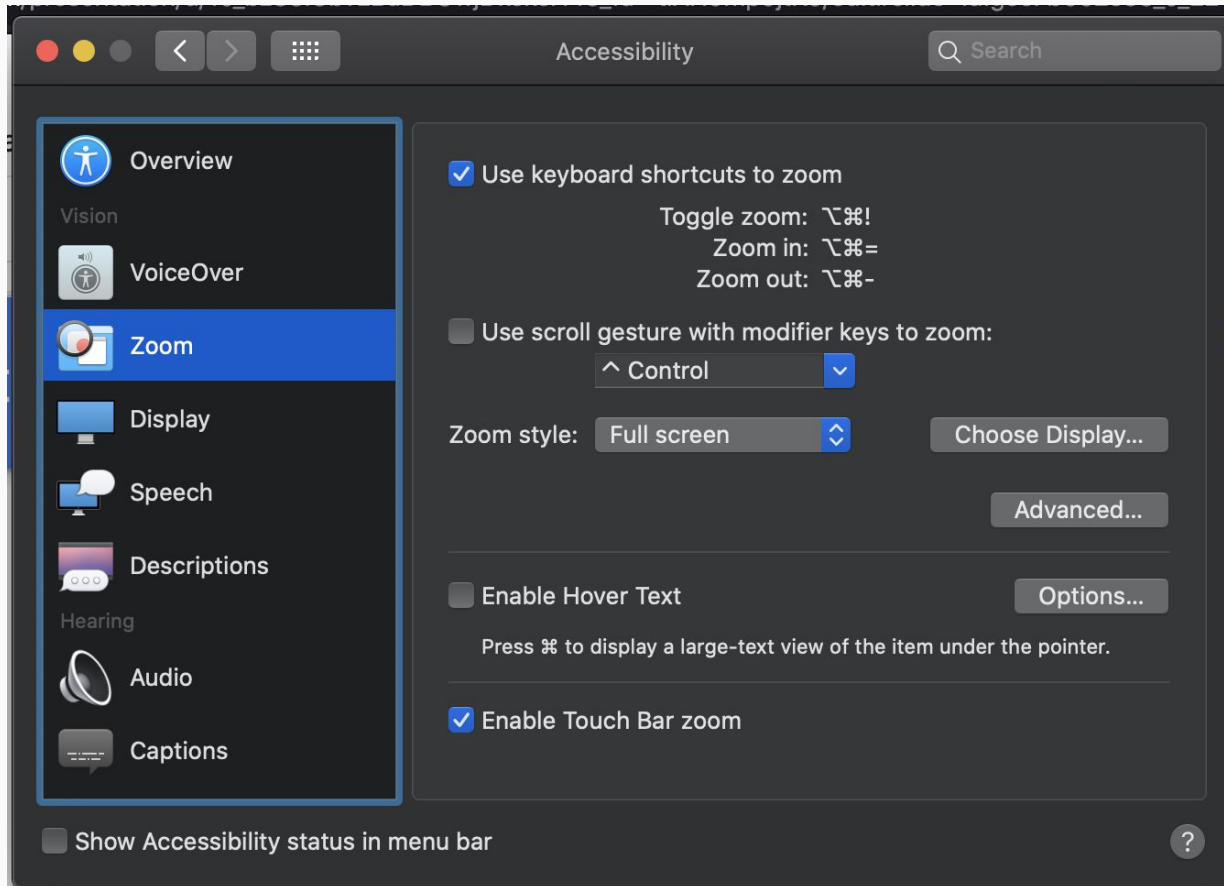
Accessibility

Search

Overview

Vision

VoiceOver

Zoom

Display

Speech

Descriptions

Hearing

Audio

Captions

Use keyboard shortcuts to zoom

Toggle zoom: ⌥⌘!
Zoom in: ⌥⌘=
Zoom out: ⌥⌘-

Use scroll gesture with modifier keys to zoom:

^ Control

Zoom style: Full screen

Choose Display...

Advanced...

Enable Hover Text

Options...

Press ⌘ to display a large-text view of the item under the pointer.

Enable Touch Bar zoom

Show Accessibility status in menu bar

?